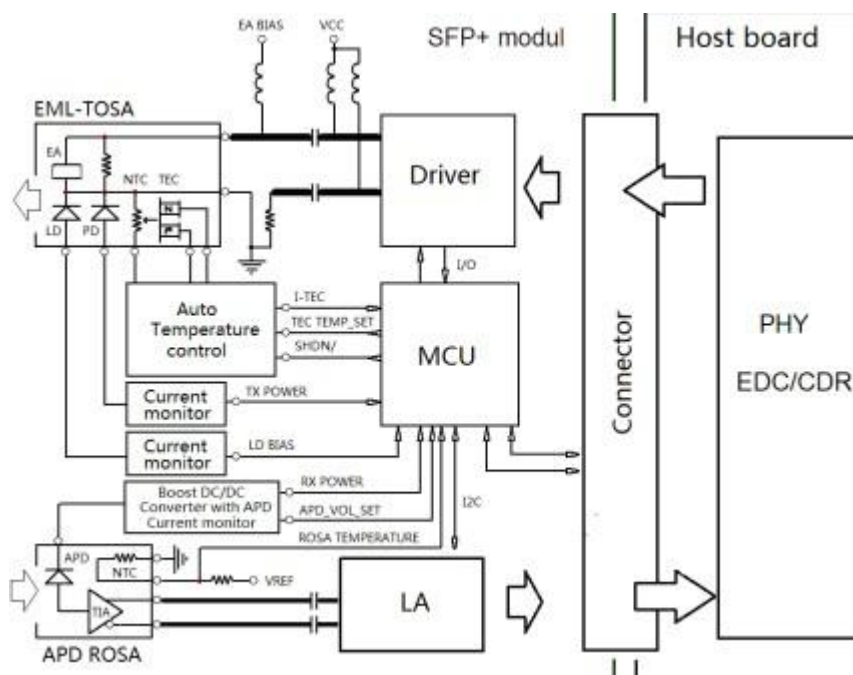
EA BIAS
VCC
SFP+ modul
Host board
EML-TOSA
EA
NTC
TEC
LD
PD
Driver
I/O
Auto Temperature control
I-TEC
TEC TEMP_SET
SHDN/
MCU
Connector
PHY
EDC/CDR
Current monitor
TX POWER
Current monitor
LD BIAS
Boost DC/DC Converter with APD Current monitor
RX POWER
APD_VOL_SET
ROSA TEMPERATURE
I2C
APD
NTC
VREF
TIA
LA
APD ROSA